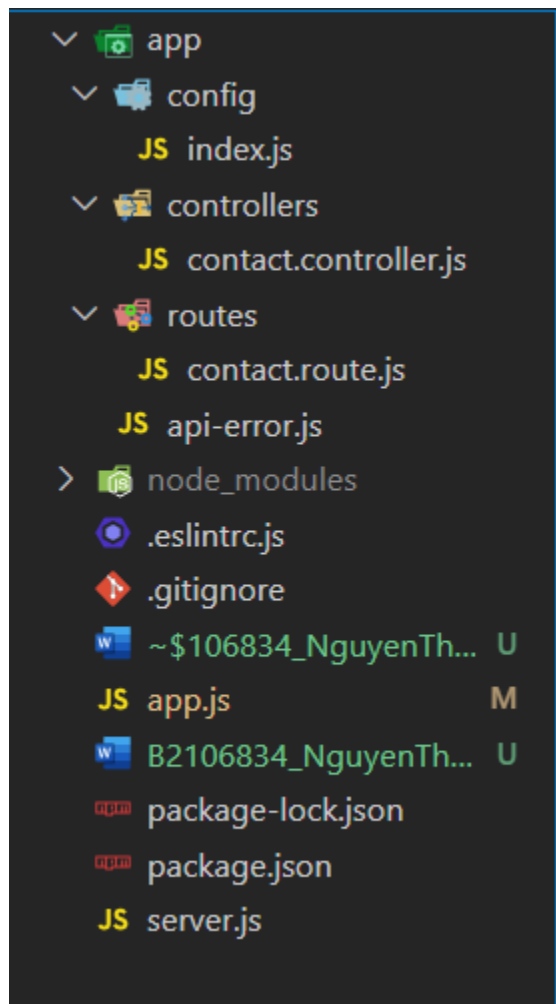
app
config
JS index.js
controllers
JS contact.controller.js
routes
JS contact.route.js
JS api-error.js
node_modules
.eslintrc.js
.gitignore
~$106834_NguyenTh... U
JS app.js M
B2106834_NguyenTh... U
package-lock.json
package.json
JS server.js